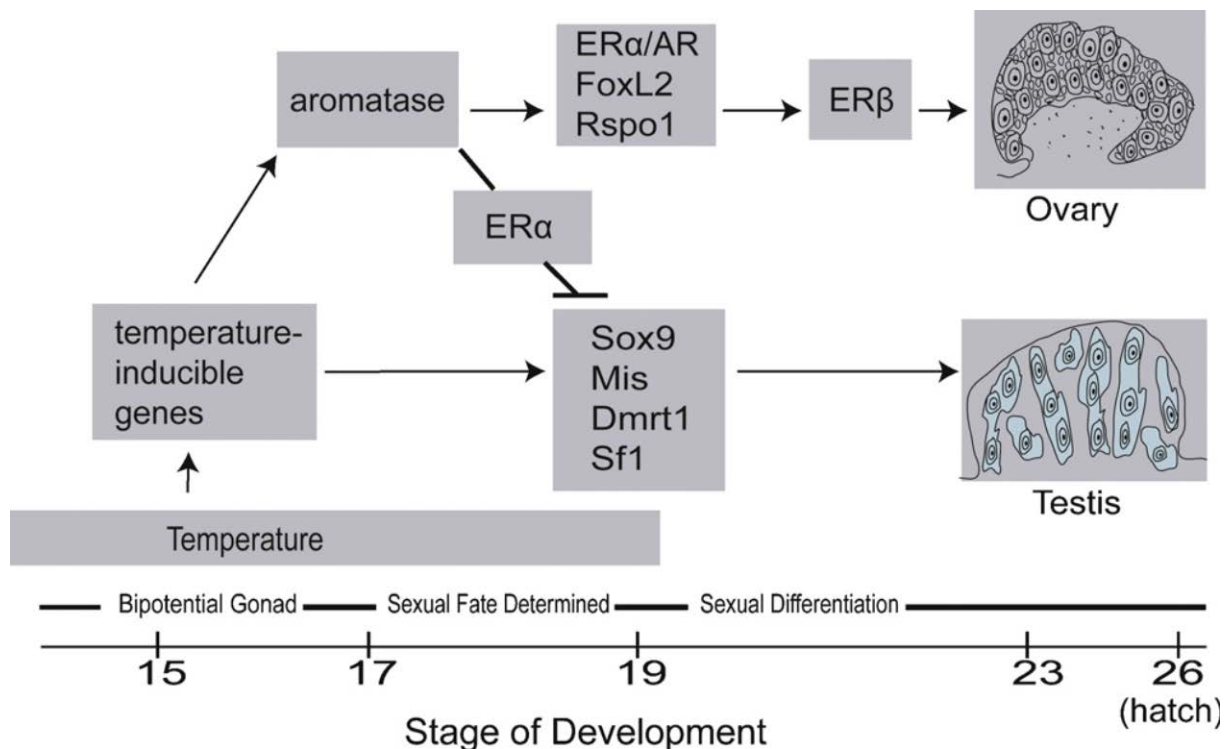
aromatase

ERα/AR
FoxL2
Rspo1

ERβ

Ovary

ERα

temperature-inducible genes

Sox9
Mis
Dmrt1
Sf1

Testis

Temperature

Bipotential Gonad

Sexual Fate Determined

Sexual Differentiation

15

17

19

23

26
(hatch)

Stage of Development